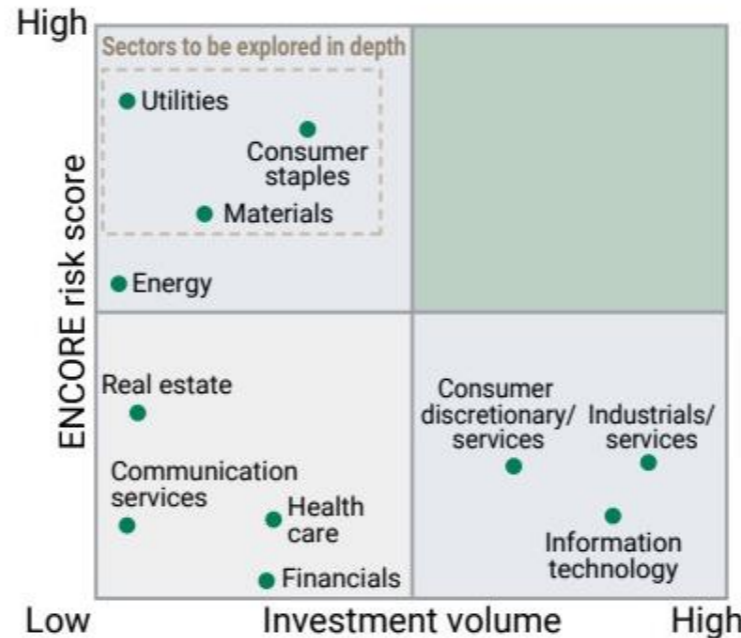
High

Sectors to be explored in depth

Utilities

Consumer staples

Materials

Energy

Real estate

Communication services

Health care

Financials

Consumer discretionary/ services

Industrials/ services

Information technology

ENCORE risk score

Low

Investment volume

High